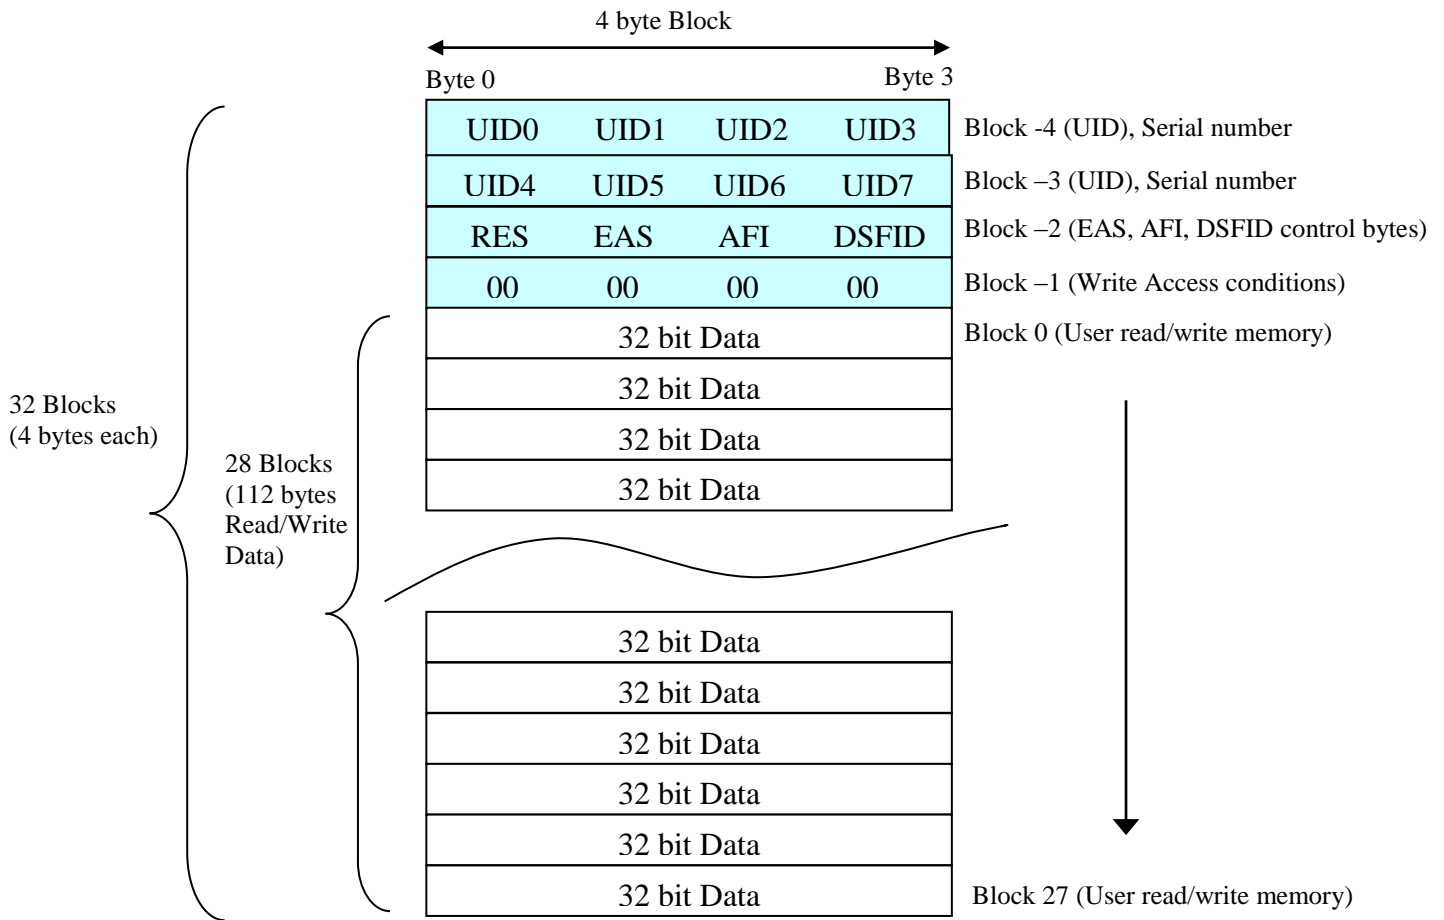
4 byte Block

Byte 0

Byte 3

| | | | | |
|---|---|---|---|---|
| UID0 | UID1 | UID2 | UID3 | Block -4 (UID), Serial number |
| UID4 | UID5 | UID6 | UID7 | Block –3 (UID), Serial number |
| RES | EAS | AFI | DSFID | Block –2 (EAS, AFI, DSFID control bytes) |
| 00 | 00 | 00 | 00 | Block –1 (Write Access conditions) |

32 bit Data Block 0 (User read/write memory)

32 bit Data

32 bit Data

32 bit Data

32 Blocks (4 bytes each)

28 Blocks (112 bytes Read/Write Data)

32 bit Data

32 bit Data

32 bit Data

32 bit Data

32 bit Data

32 bit Data Block 27 (User read/write memory)